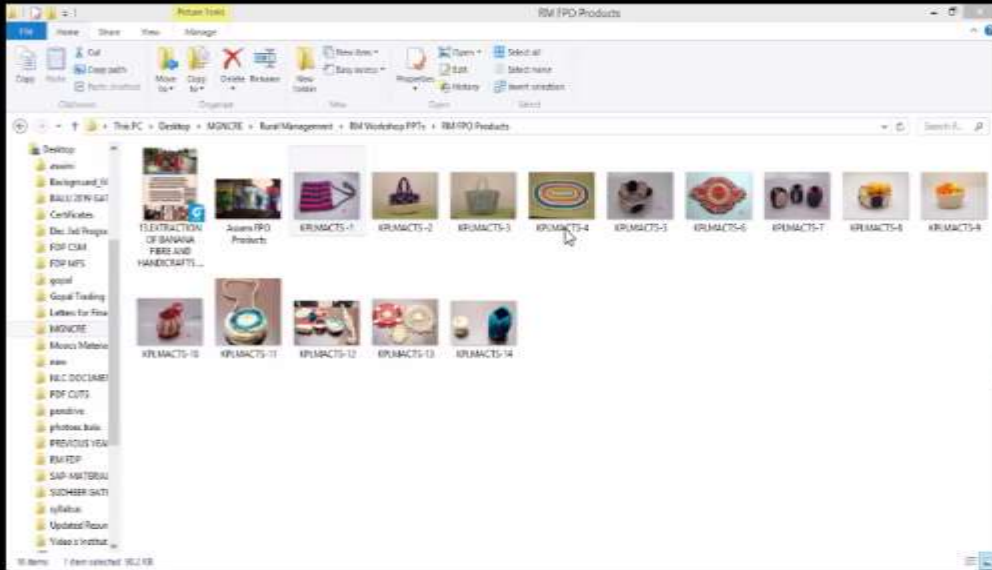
Picture Tools
RM FPO Products

File Home Share View Manage

Copy Paste Cut Copy path Paste shortcut
Clipboard
Move to Copy to Delete Rename
Organise
New folder
New item Easy access
New
Properties Open Edit History
Open
Select all Select none Invert selection
Select

This PC > Desktop > MGNCRE > Rural Management > RM Workshop PPTs > RM FPO Products

Search R...

Desktop
assam
Background_Vi
BALU 2019 GAT
Certificates
Dec Jal Prograr
FDP CSM
FDP MFS
goyal
Goyal Trading
Letters for Fina
MGNCRE
Moocs Materia
new
NLC DOCUME
PDF CUTS
pendrive
photoes balu
PREVIOUS YEA
RM FDP
SAP-MATERIAL
SUDHEER GATI
syllabus
Updated Resum
Video's Institut

1.EXTRACTION OF BANANA FIBRE AND HANDICRAFTS...
Assam FPO Products
KPLMACTS-1
KPLMACTS-2
KPLMACTS-3
KPLMACTS-4
KPLMACTS-5
KPLMACTS-6
KPLMACTS-7
KPLMACTS-8
KPLMACTS-9
KPLMACTS-10
KPLMACTS-11
KPLMACTS-12
KPLMACTS-13
KPLMACTS-14

16 items 1 item selected 90.2 KB